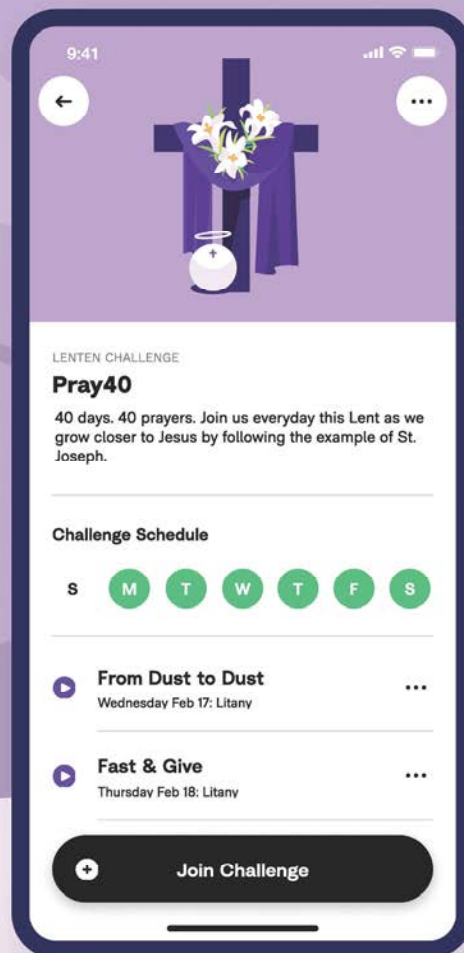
9:41

LENTEN CHALLENGE

Pray40

40 days. 40 prayers. Join us everyday this Lent as we grow closer to Jesus by following the example of St. Joseph.

Challenge Schedule

S M T W T F S

From Dust to Dust
Wednesday Feb 17: Litany

Fast & Give
Thursday Feb 18: Litany

Join Challenge